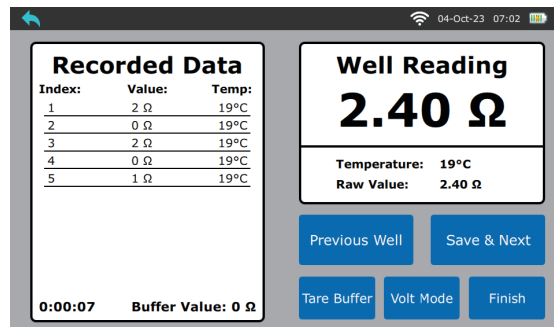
04-Oct-23 07:02

Recorded Data

| Index: | Value: | Temp: |
|---|---|---|
| 1 | 2 Ω | 19°C |
| 2 | 0 Ω | 19°C |
| 3 | 2 Ω | 19°C |
| 4 | 0 Ω | 19°C |
| 5 | 1 Ω | 19°C |

0:00:07 Buffer Value: 0 Ω

Well Reading

2.40 Ω

Temperature: 19°C
Raw Value: 2.40 Ω

Previous Well
Save & Next
Tare Buffer
Volt Mode
Finish